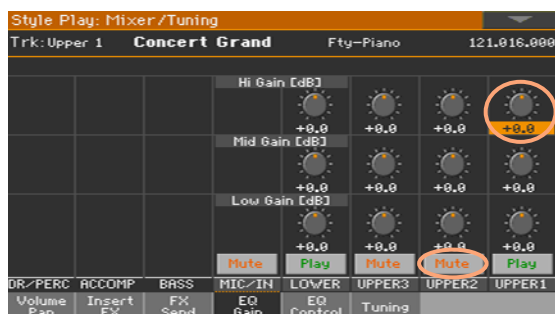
Style Play: Mixer/Tuning

Trk:Upper 1 Concert Grand Fty-Piano 121.016.000

Hi Gain [dB]

+0.0 +0.0 +0.0 +0.0 +0.0

Mid Gain [dB]

+0.0 +0.0 +0.0 +0.0 +0.0

Low Gain [dB]

+0.0 +0.0 +0.0 +0.0 +0.0

Mute Play Mute Mute Play

| DR/PERC | ACCOMP | BASS | MIC/IN | LOWER | UPPER3 | UPPER2 | UPPER1 |
|---|---|---|---|---|---|---|---|

| Volume Pan | Insert FX | FX Send | EQ Gain | EQ Control | Tuning |
|---|---|---|---|---|---|